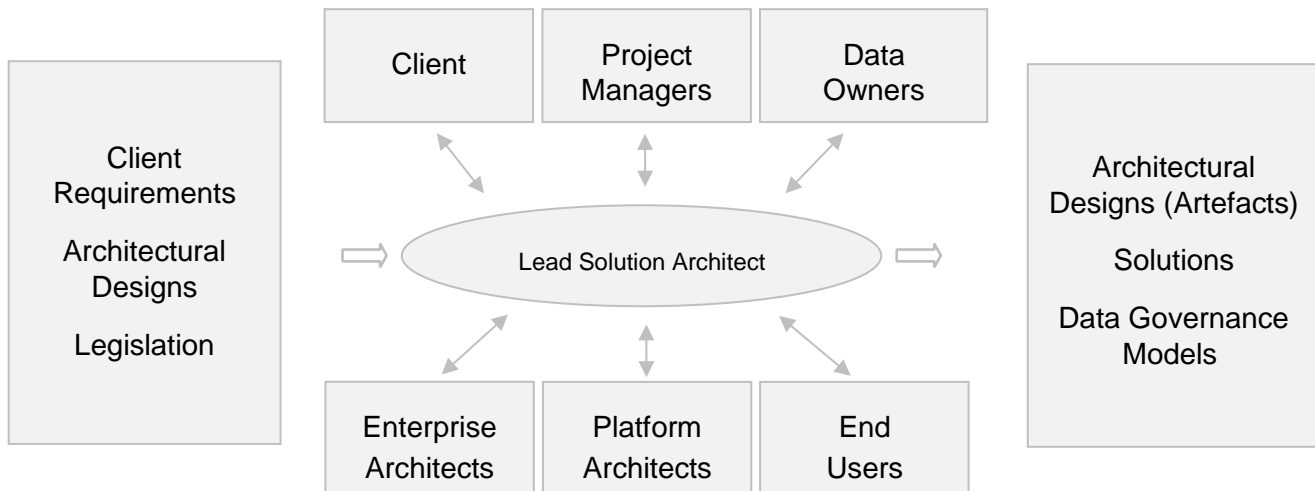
Client Requirements

Architectural Designs

Legislation

Client

Project Managers

Data Owners

Lead Solution Architect

Enterprise Architects

Platform Architects

End Users

Architectural Designs (Artefacts)

Solutions

Data Governance Models